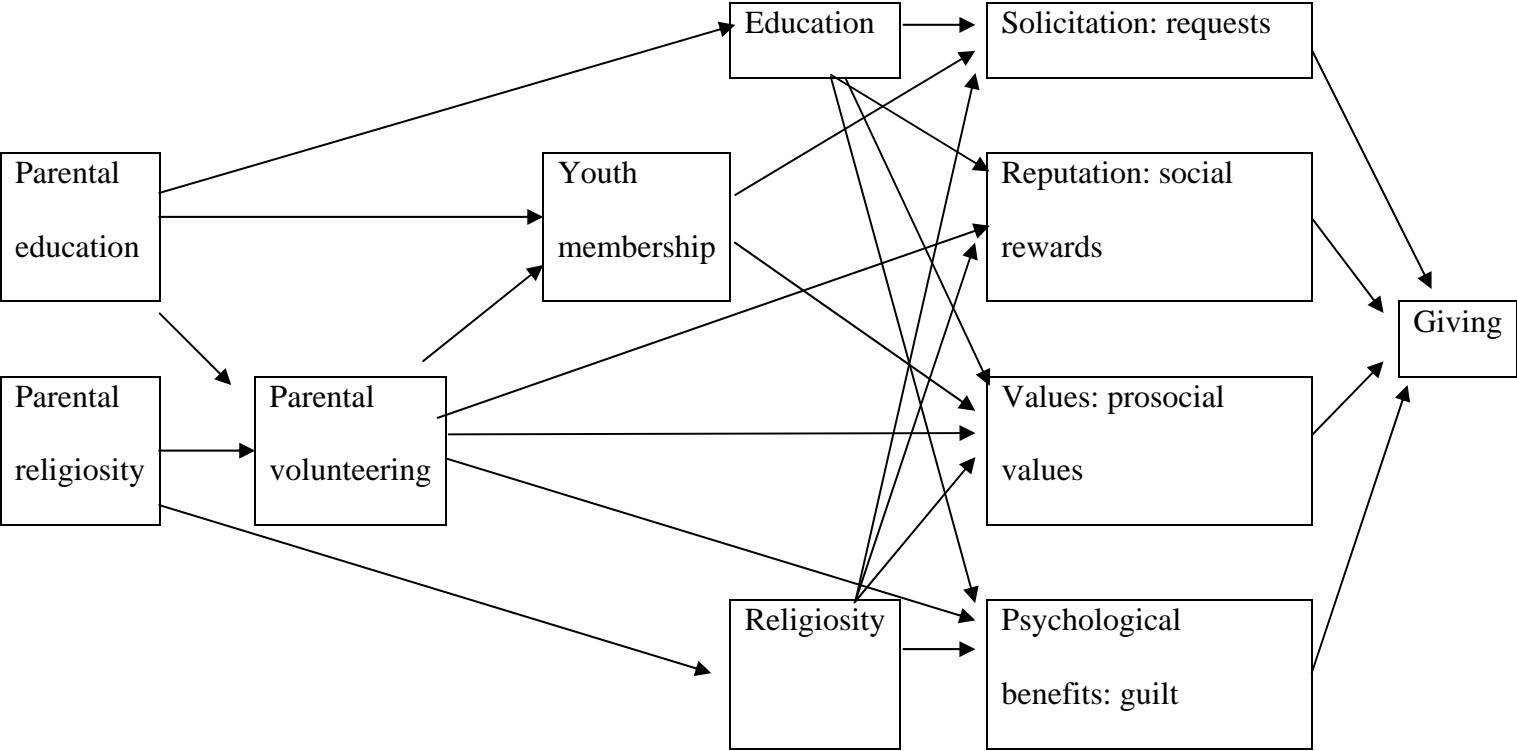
Education

Solicitation: requests

Parental education

Youth membership

Reputation: social rewards

Giving

Parental religiosity

Parental volunteering

Values: prosocial values

Religiosity

Psychological benefits: guilt